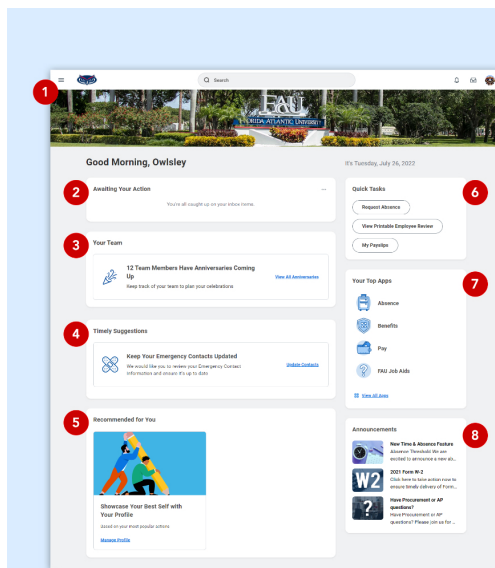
1

Search

FAU
FLORIDA ATLANTIC UNIVERSITY

Good Morning, Owlsley

It's Tuesday, July 26, 2022

2

Awaiting Your Action

You're all caught up on your inbox items.

3

Your Team

12 Team Members Have Anniversaries Coming Up

Keep track of your team to plan your celebrations

View All Anniversaries

4

Timely Suggestions

Keep Your Emergency Contacts Updated

We would like you to review your Emergency Contact information and ensure it's up to date

Update Contacts

5

Recommended for You

Showcase Your Best Self with Your Profile

Based on your most popular actions

Manage Profile

Quick Tasks

6

Request Absence

View Printable Employee Review

My Payslips

Your Top Apps

7

Absence

Benefits

Pay

FAU Job Aids

View All Apps

Announcements

8

New Time & Absence Feature

Absence Threshold: We are excited to announce a new ab...

W2

2021 Form W-2

Click here to take action now to ensure timely delivery of Form...

Have Procurement or AP questions?

Have Procurement or AP questions? Please join us for ...